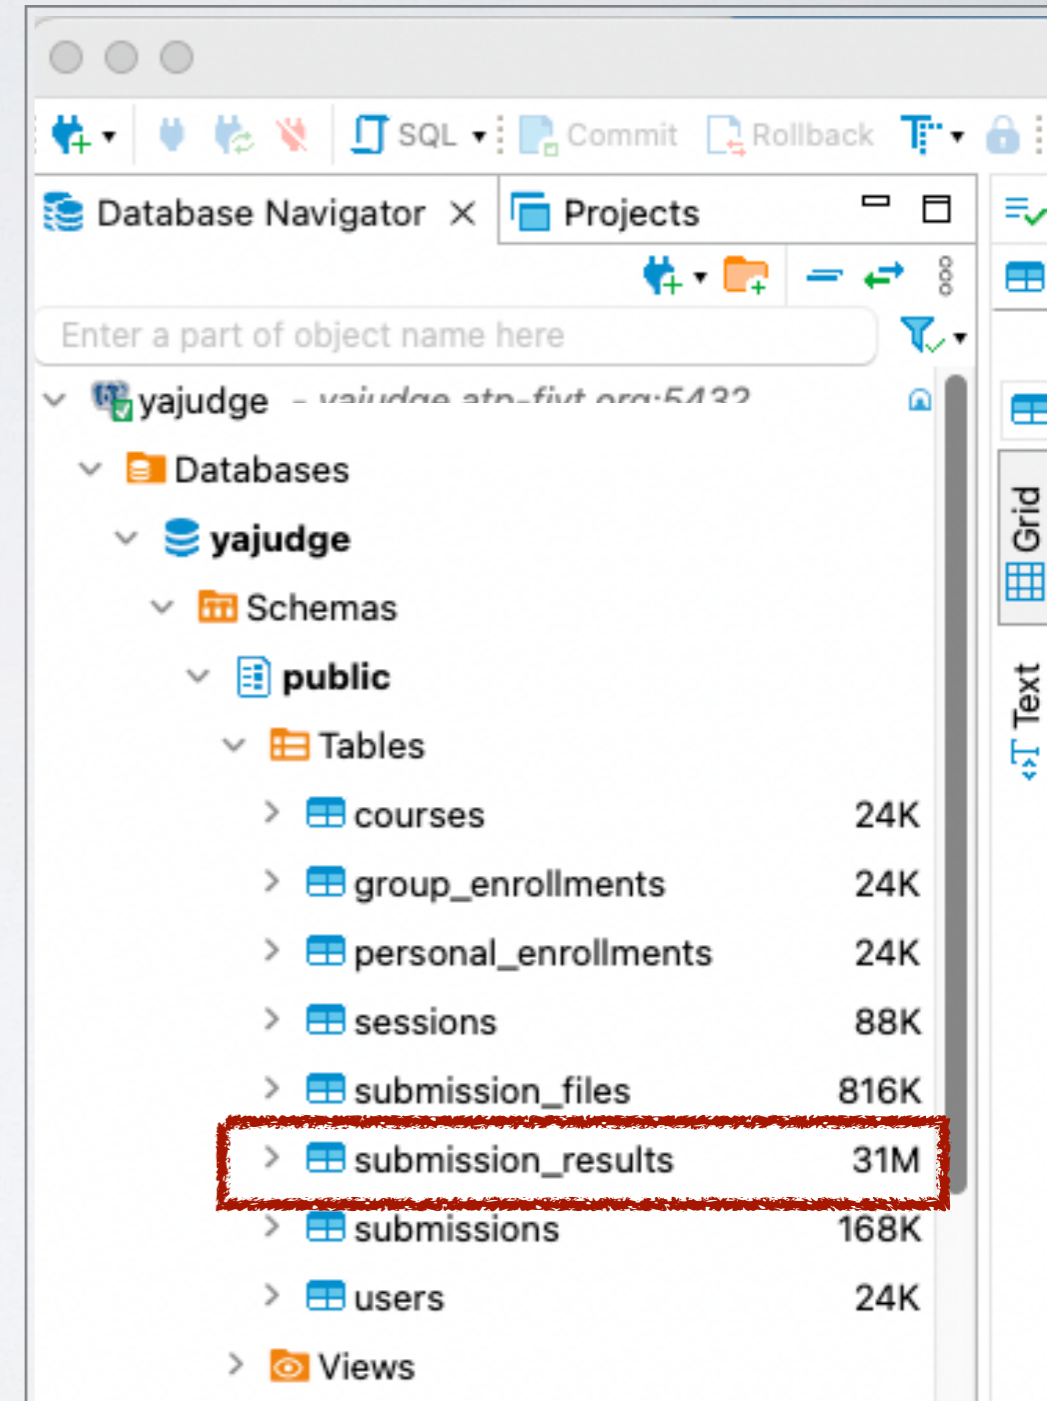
SQL Commit Rollback

Database Navigator × Projects

Enter a part of object name here

yajudge - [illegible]

Databases

yajudge

Schemas

public

Tables

| | |
|---|---|
| courses | 24K |
| group_enrollments | 24K |
| personal_enrollments | 24K |
| sessions | 88K |
| submission_files | 816K |
| submission_results | 31M |
| submissions | 168K |
| users | 24K |

Views

Grid

Text